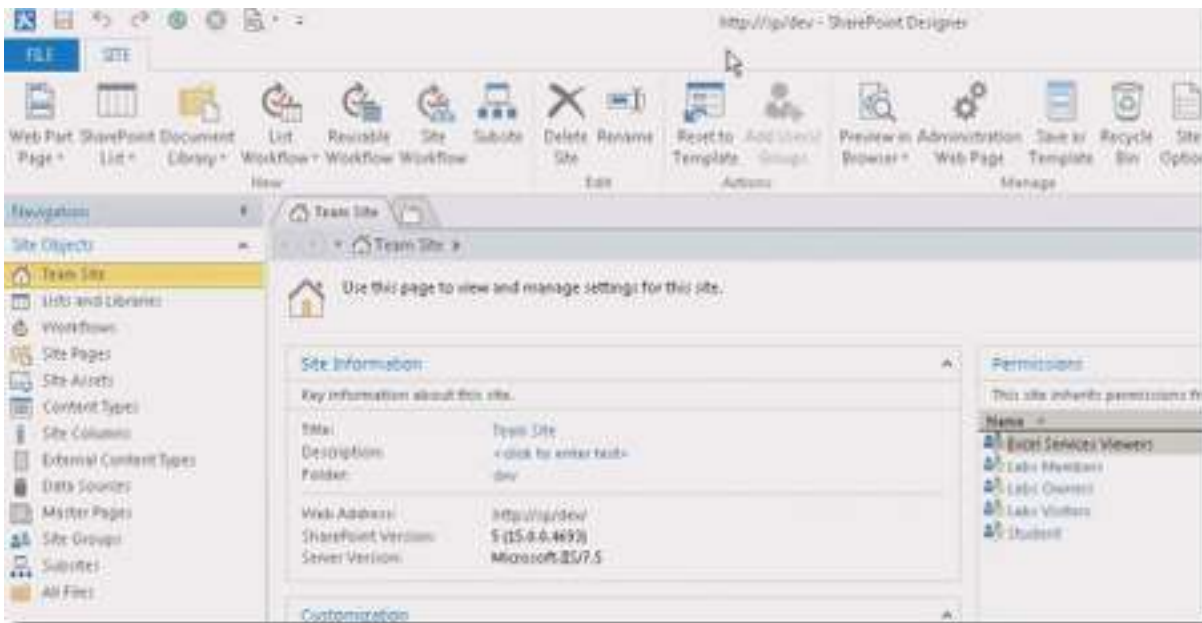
http://sp/dev - SharePoint Designer

FILE SITE

Web Part Page
SharePoint List
Document Library
List Workflow
Reusable Workflow
Site Workflow
Subsite
New

Delete Site
Rename
Edit

Reset to Template
Add Users/ Groups
Actions

Preview in Browser
Administration Web Page
Save as Template
Recycle Bin
Site Options
Manage

Navigation

Site Objects

Team Site
Lists and Libraries
Workflows
Site Pages
Site Assets
Content Types
Site Columns
External Content Types
Data Sources
Master Pages
Site Groups
Subsites
All Files

Team Site

Team Site ▸

Use this page to view and manage settings for this site.

Site Information

Key information about this site.

| | |
|---|---|
| Title: | Team Site |
| Description: | <click to enter text> |
| Folder: | dev |
| Web Address: | http://sp/dev/ |
| SharePoint Version: | 5 (15.0.0.4693) |
| Server Version: | Microsoft-IIS/7.5 |

Customization

Permissions

This site inherits permissions fr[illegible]

Name

Excel Services Viewers
Labs Members
Labs Owners
Labs Visitors
Student